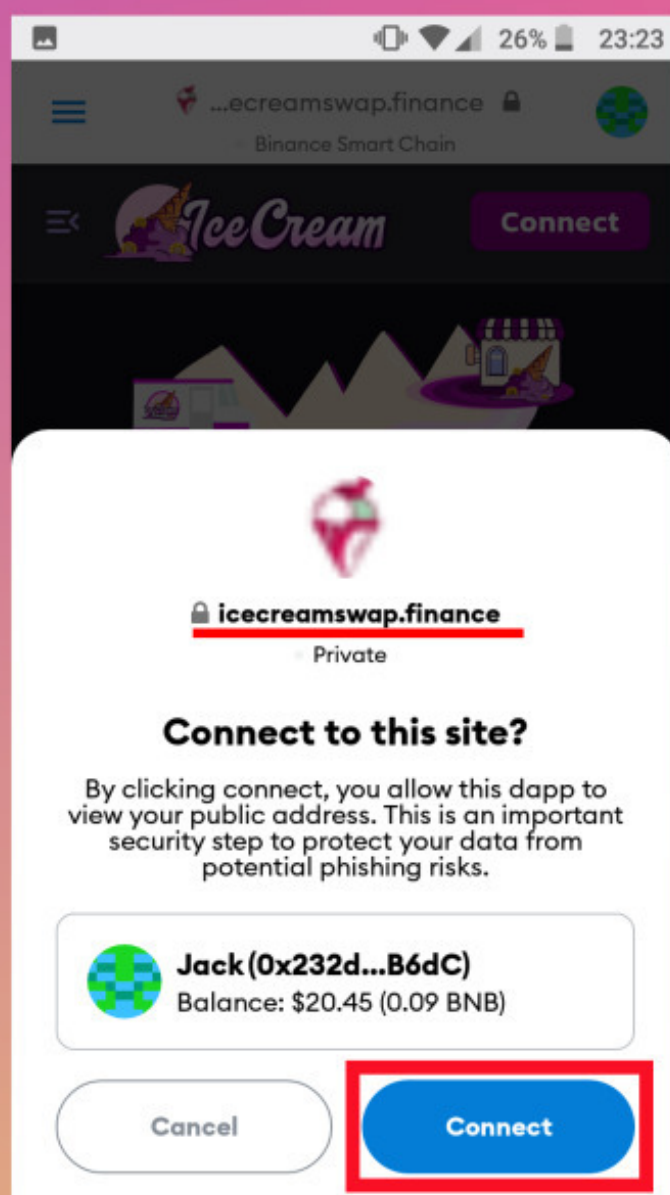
26% 23:23

...ecreamswap.finance
Binance Smart Chain

IceCream
Connect

icecreamswap.finance
Private

Connect to this site?

By clicking connect, you allow this dapp to view your public address. This is an important security step to protect your data from potential phishing risks.

Jack (0x232d...B6dC)
Balance: $20.45 (0.09 BNB)

Cancel
Connect